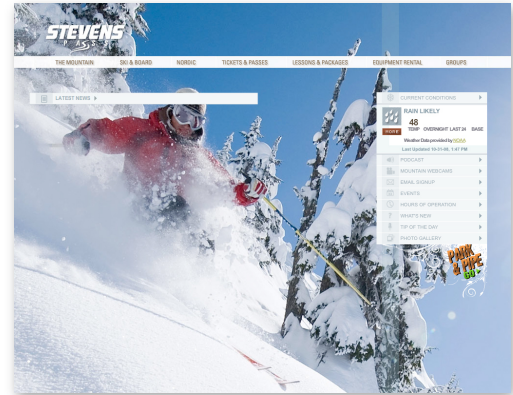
STEVENS PASS

THE MOUNTAIN SKI & BOARD NORDIC TICKETS & PASSES LESSONS & PACKAGES EQUIPMENT RENTAL GROUPS

LATEST NEWS

CURRENT CONDITIONS

RAIN LIKELY

48

TEMP OVERNIGHT LAST 24 BASE

Weather Data provided by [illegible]

Last Updated: 10-31-08, 1:47 PM

PODCAST

MOUNTAIN WEBCAMS

EMAIL SIGNUP

EVENTS

HOURS OF OPERATION

WHAT'S NEW

TIP OF THE DAY

PHOTO GALLERY

PARK & PIPE GO